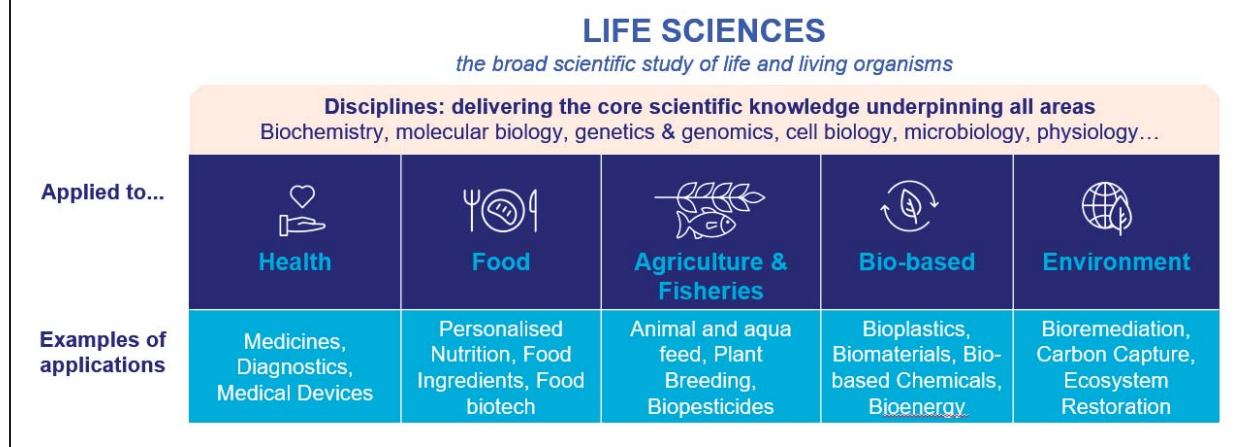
LIFE SCIENCES
the broad scientific study of life and living organisms

Disciplines: delivering the core scientific knowledge underpinning all areas
Biochemistry, molecular biology, genetics & genomics, cell biology, microbiology, physiology…

| Applied to... | Health | Food | Agriculture & Fisheries | Bio-based | Environment |
|---|---|---|---|---|---|
| Examples of applications | Medicines, Diagnostics, Medical Devices | Personalised Nutrition, Food Ingredients, Food biotech | Animal and aqua feed, Plant Breeding, Biopesticides | Bioplastics, Biomaterials, Bio-based Chemicals, Bioenergy | Bioremediation, Carbon Capture, Ecosystem Restoration |